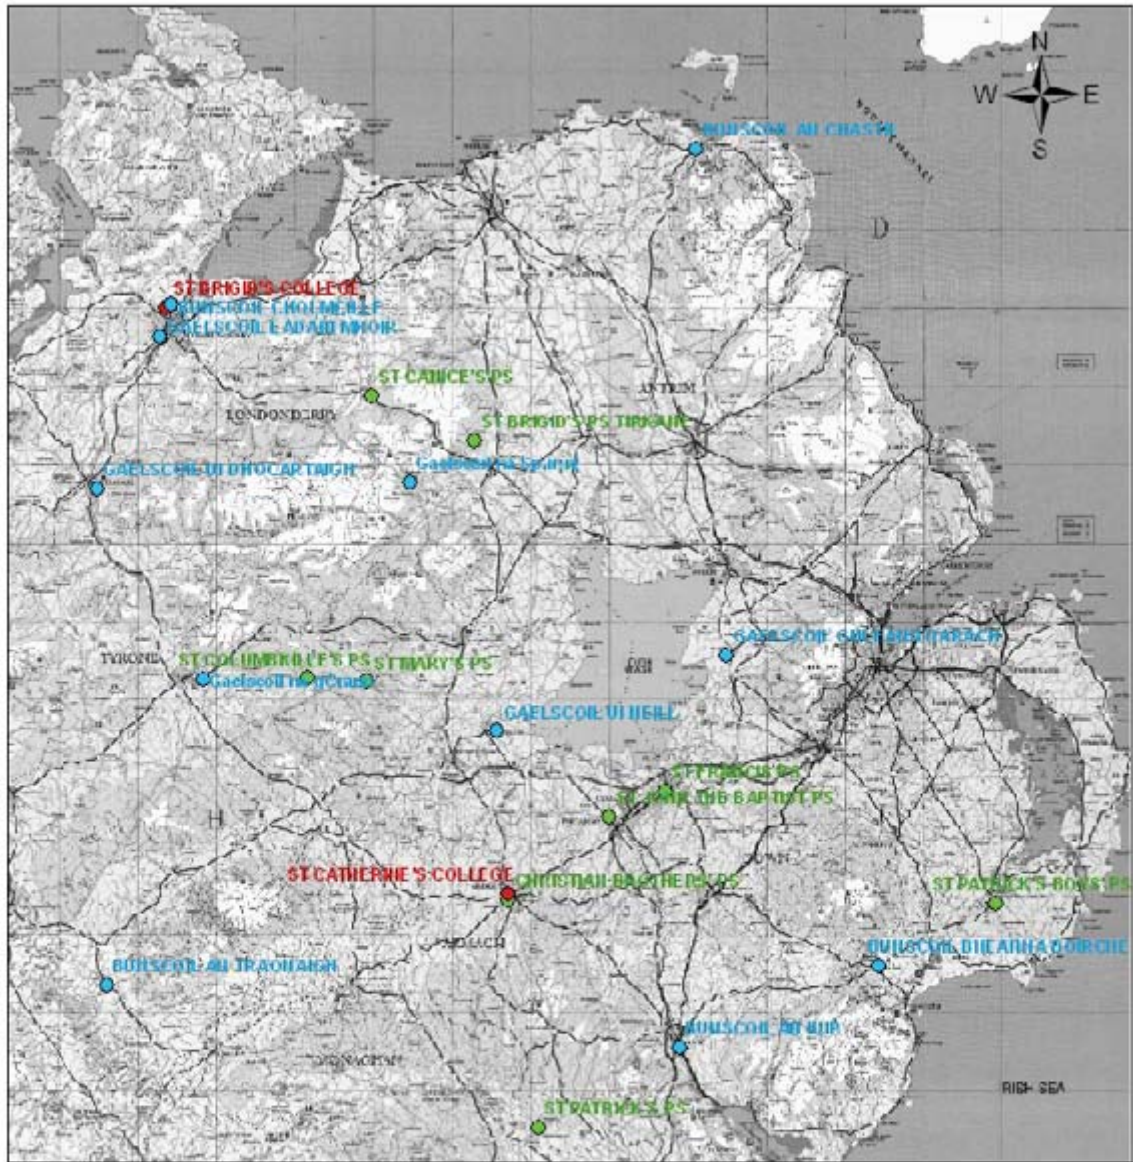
N
W
E
S

BUNSCOIL AN CHASTIL

D

ST BRIGID'S COLLEGE
BUNSCOIL CHOLMCILLE
GAELSCOIL EADAIN MHOIR

ST CANICE'S PS

LONDONDERRY

ANTRIM

ST BRIGID'S PS TIRKANE

GAELSCOIL UI DHOCARTAIGH

Gaelscoil Ui Ghramh

TYRONE

ST COLUMBKILLE'S PS

ST MARY'S PS

Gaelscoil Ui Ghramh

GAELSCOIL GHLEANN DARACH

GAELSCOIL UI NEILL

ST FRANCIS PS

ST JOHN THE BAPTIST PS

H

ST CATHERINE'S COLLEGE

CHRISTIAN BROTHERS PS

ST PATRICK'S BOYS PS

BUNSCOIL AN TRAONAIGH

ARMAGH

BUNSCOIL BHEANNA BOIRCHE

BUNSCOIL AN IUIR

MONAGHAN

IRISH SEA

ST PATRICK'S PS